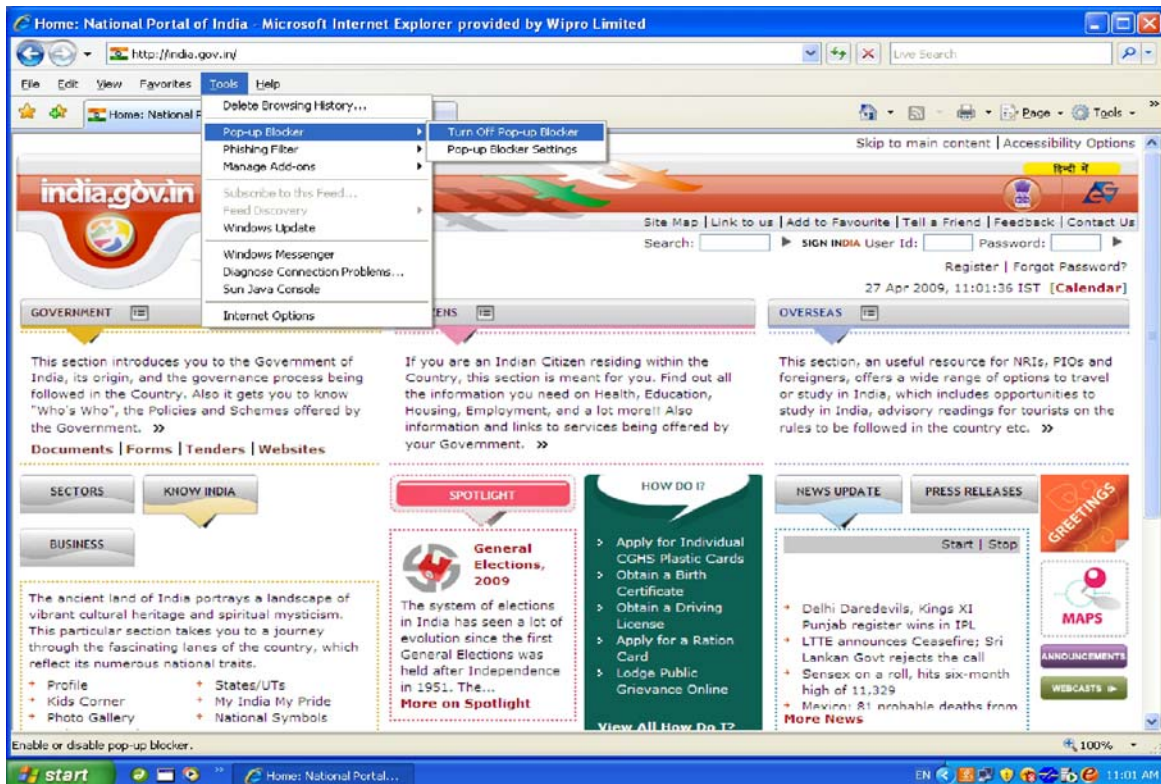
Home: National Portal of India - Microsoft Internet Explorer provided by Wipro Limited

http://india.gov.in/

Live Search

File Edit View Favorites Tools Help

Home: National P

Delete Browsing History...
Pop-up Blocker
Phishing Filter
Manage Add-ons
Subscribe to this Feed...
Feed Discovery
Windows Update
Windows Messenger
Diagnose Connection Problems...
Sun Java Console
Internet Options

Turn Off Pop-up Blocker
Pop-up Blocker Settings

Page Tools

Skip to main content | Accessibility Options

हिन्दी में

india.gov.in

Site Map | Link to us | Add to Favourite | Tell a Friend | Feedback | Contact Us

Search: SIGN INDIA User Id: Password:

Register | Forgot Password?

27 Apr 2009, 11:01:36 IST [Calendar]

GOVERNMENT

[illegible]ZENS

OVERSEAS

This section introduces you to the Government of India, its origin, and the governance process being followed in the Country. Also it gets you to know "Who's Who", the Policies and Schemes offered by the Government. »

Documents | Forms | Tenders | Websites

If you are an Indian Citizen residing within the Country, this section is meant for you. Find out all the information you need on Health, Education, Housing, Employment, and a lot more!! Also information and links to services being offered by your Government. »

This section, an useful resource for NRIs, PIOs and foreigners, offers a wide range of options to travel or study in India, which includes opportunities to study in India, advisory readings for tourists on the rules to be followed in the country etc. »

SECTORS

KNOW INDIA

BUSINESS

The ancient land of India portrays a landscape of vibrant cultural heritage and spiritual mysticism. This particular section takes you to a journey through the fascinating lanes of the country, which reflect its numerous national traits.

Profile
Kids Corner
Photo Gallery

States/UTs
My India My Pride
National Symbols

SPOTLIGHT

General Elections, 2009

The system of elections in India has seen a lot of evolution since the first General Elections was held after Independence in 1951. The...

More on Spotlight

HOW DO I?

Apply for Individual CGHS Plastic Cards
Obtain a Birth Certificate
Obtain a Driving License
Apply for a Ration Card
Lodge Public Grievance Online

View All How Do I?

NEWS UPDATE

PRESS RELEASES

Start | Stop

Delhi Daredevils, Kings XI Punjab register wins in IPL
LTTE announces Ceasefire; Sri Lankan Govt rejects the call
Sensex on a roll, hits six-month high of 11,329
Mexico: 81 probable deaths from

More News

GREETINGS

MAPS

ANNOUNCEMENTS

WEBCASTS

Enable or disable pop-up blocker.

100%

start

Home: National Portal...

EN 11:01 AM